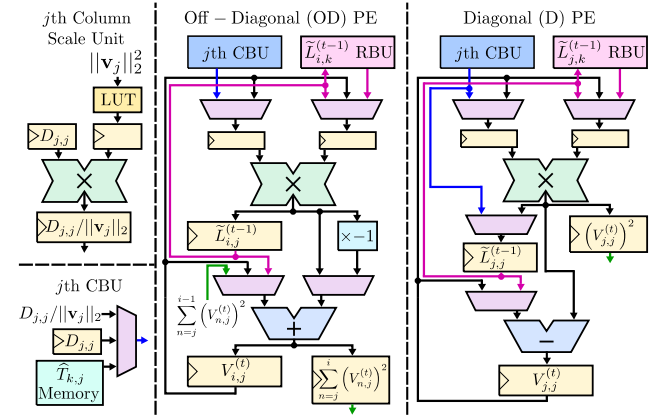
$j$th Column Scale Unit

$||\mathbf{v}_j||_2^2$

LUT

$D_{j,j}$

$\times$

$D_{j,j}/||\mathbf{v}_j||_2$

$j$th CBU

$D_{j,j}/||\mathbf{v}_j||_2$

$D_{j,j}$

$\widehat{T}_{k,j}$ Memory

Off – Diagonal (OD) PE

$j$th CBU

$\widetilde{L}_{i,k}^{(t-1)}$ RBU

$\times$

$\widetilde{L}_{i,j}^{(t-1)}$

$\times -1$

$\sum_{n=j}^{i-1} \left(V_{n,j}^{(t)}\right)^2$

$+$

$V_{i,j}^{(t)}$

$\sum_{n=j}^{i} \left(V_{n,j}^{(t)}\right)^2$

Diagonal (D) PE

$j$th CBU

$\widetilde{L}_{j,k}^{(t-1)}$ RBU

$\times$

$\widetilde{L}_{j,j}^{(t-1)}$

$\left(V_{j,j}^{(t)}\right)^2$

$-$

$V_{j,j}^{(t)}$